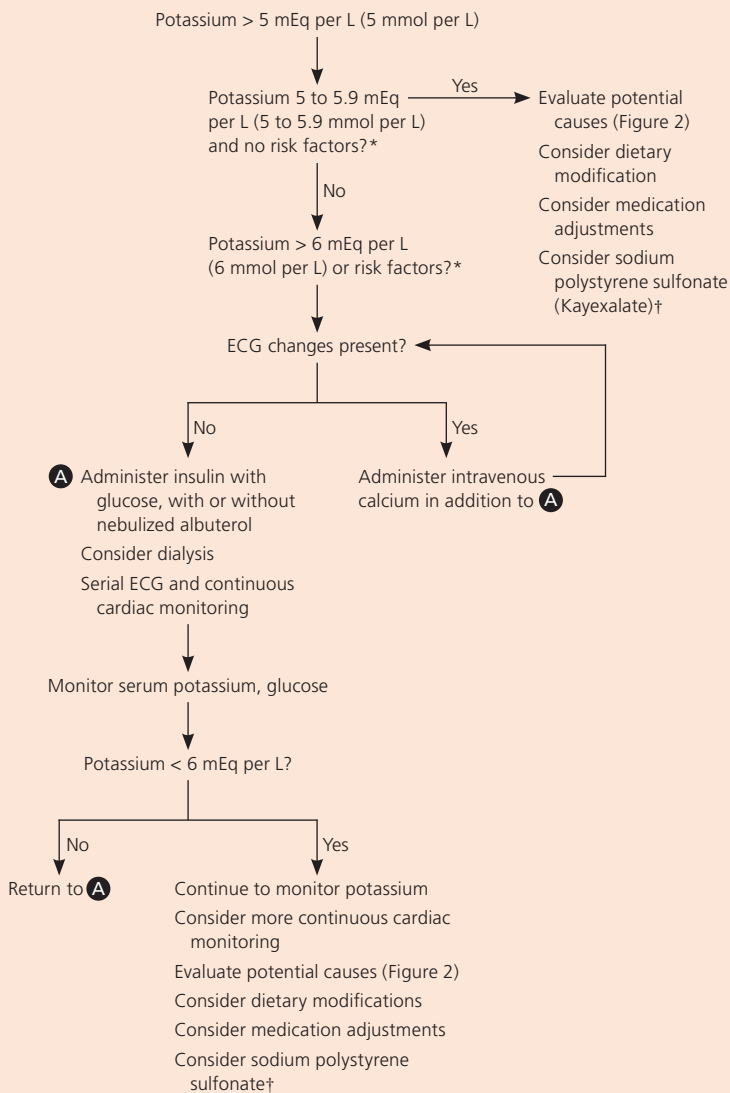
Potassium > 5 mEq per L (5 mmol per L)

Potassium 5 to 5.9 mEq per L (5 to 5.9 mmol per L) and no risk factors?*

Yes

Evaluate potential causes (Figure 2)

Consider dietary modification

Consider medication adjustments

Consider sodium polystyrene sulfonate (Kayexalate)†

No

Potassium > 6 mEq per L (6 mmol per L) or risk factors?*

ECG changes present?

No

Yes

A Administer insulin with glucose, with or without nebulized albuterol

Consider dialysis

Serial ECG and continuous cardiac monitoring

Administer intravenous calcium in addition to A

Monitor serum potassium, glucose

Potassium < 6 mEq per L?

No

Yes

Return to A

Continue to monitor potassium

Consider more continuous cardiac monitoring

Evaluate potential causes (Figure 2)

Consider dietary modifications

Consider medication adjustments

Consider sodium polystyrene sulfonate†